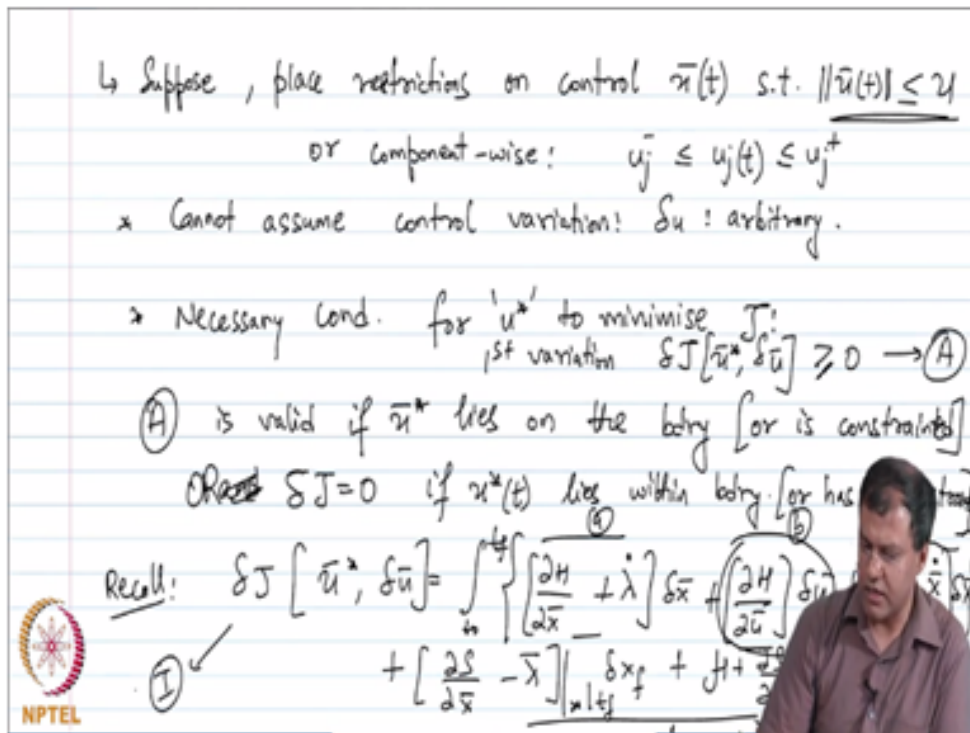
↳ Suppose, place restrictions on control $\bar{u}(t)$ s.t. $\|\bar{u}(t)\| \leq \mathcal{U}$

or component-wise: $u_j^- \leq u_j(t) \leq u_j^+$

* Cannot assume control variation: $\delta u$ : arbitrary.

* Necessary cond. for '$u^*$' to minimise J:
1st variation $\delta J[\bar{u}^*, \delta\bar{u}] \geq 0 \rightarrow$ (A)

(A) is valid if $\bar{u}^*$ lies on the bdry [or is constrained]

OR $\delta J = 0$ if $u^*(t)$ lies within bdry [or has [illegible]

Recall: $\delta J[\bar{u}^*, \delta\bar{u}] = \int_{t_0}^{t_f} \left\{ \left[\frac{\partial H}{\partial \bar{x}} + \dot{\lambda}\right]\delta\bar{x} + \left[\frac{\partial H}{\partial \bar{u}}\right]\delta\bar{u} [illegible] \dot{\bar{x}} \right] \delta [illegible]$

(I) $+ \left[\frac{\partial S}{\partial \bar{x}} - \bar{\lambda}\right]\Big|_{*|t_f} \delta x_f + H + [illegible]$

NPTEL